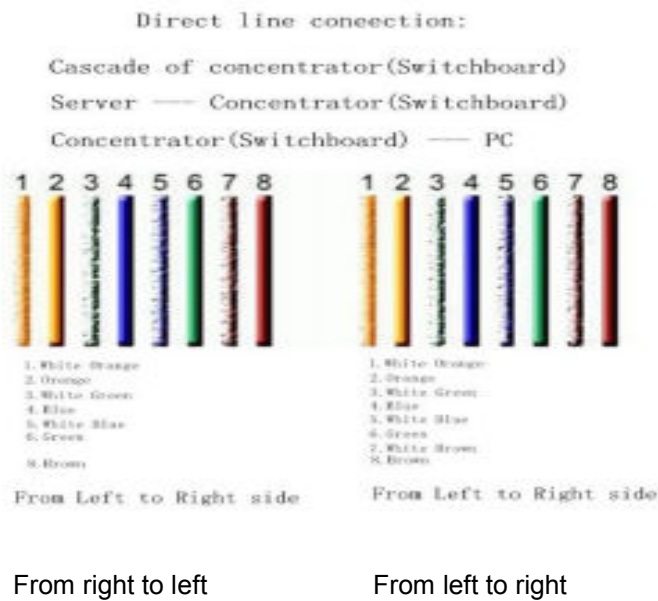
Direct line coneection:

Cascade of concentrator(Switchboard)

Server —— Concentrator(Switchboard)

Concentrator(Switchboard) —— PC

1 2 3 4 5 6 7 8

1. White Orange
2. Orange
3. White Green
4. Blue
5. White Blue
6. Green

8. Brown

From Left to Right side

1 2 3 4 5 6 7 8

1. White Orange
2. Orange
3. White Green
4. Blue
5. White Blue
6. Green
7. White Brown
8. Brown

From Left to Right side

From right to left

From left to right